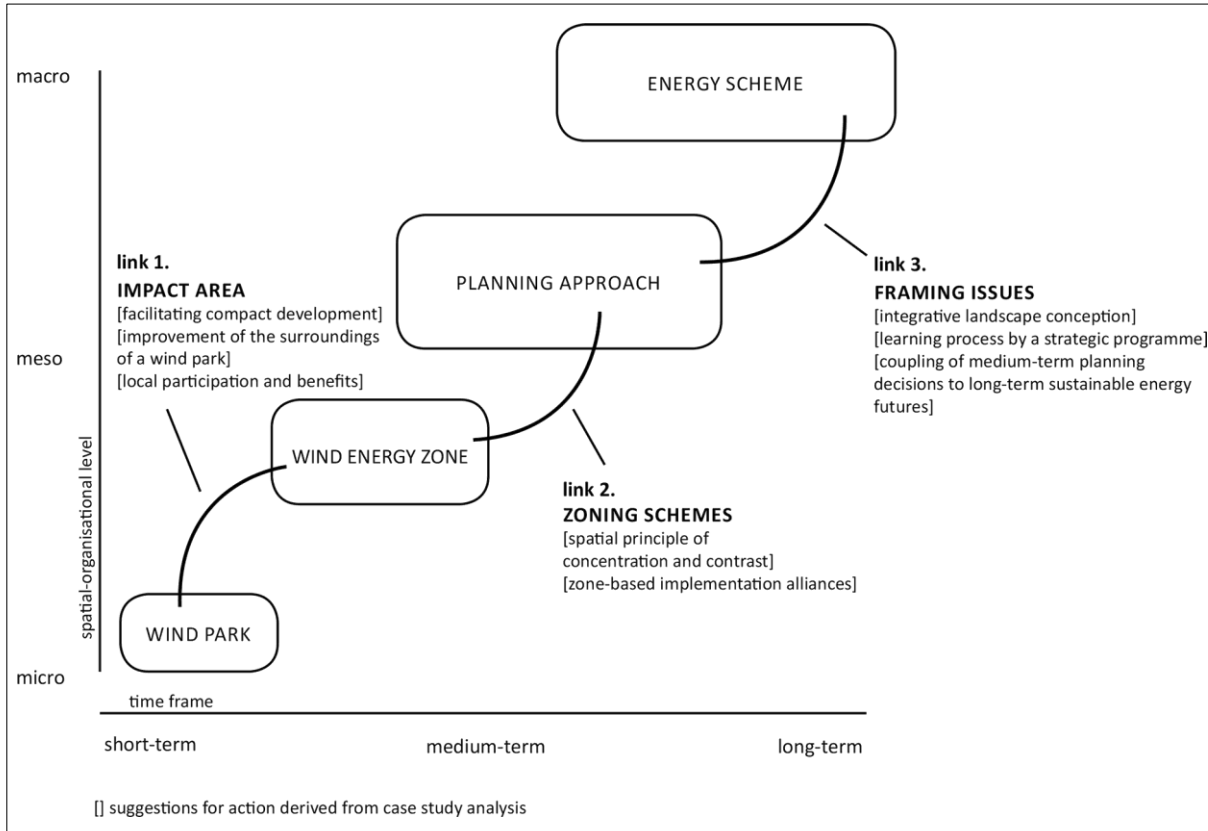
macro

ENERGY SCHEME

link 1.
IMPACT AREA
[facilitating compact development]
[improvement of the surroundings of a wind park]
[local participation and benefits]

PLANNING APPROACH

link 3.
FRAMING ISSUES
[integrative landscape conception]
[learning process by a strategic programme]
[coupling of medium-term planning decisions to long-term sustainable energy futures]

meso

WIND ENERGY ZONE

link 2.
ZONING SCHEMES
[spatial principle of concentration and contrast]
[zone-based implementation alliances]

spatial-organisational level

WIND PARK

micro

time frame

short-term

medium-term

long-term

[] suggestions for action derived from case study analysis